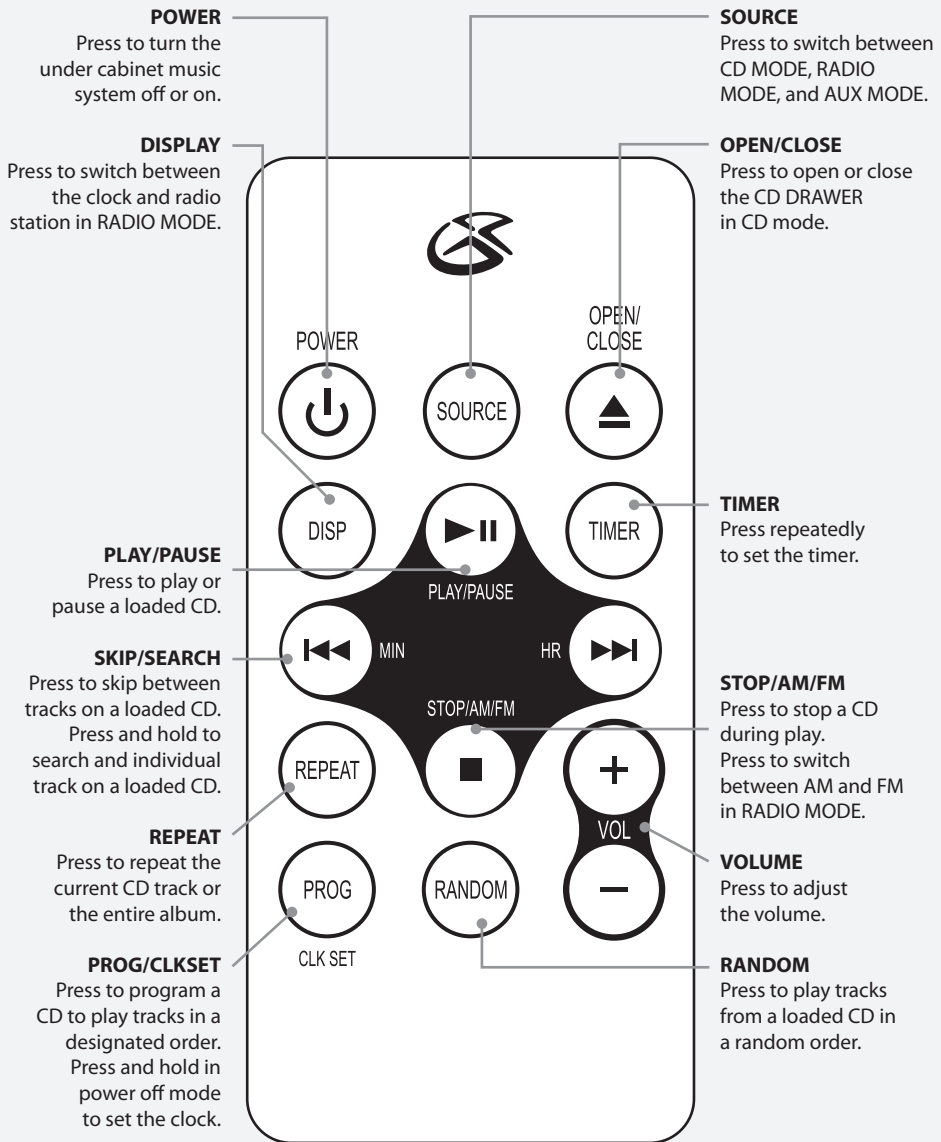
**POWER**
Press to turn the under cabinet music system off or on.

**SOURCE**
Press to switch between CD MODE, RADIO MODE, and AUX MODE.

**DISPLAY**
Press to switch between the clock and radio station in RADIO MODE.

**OPEN/CLOSE**
Press to open or close the CD DRAWER in CD mode.

POWER

SOURCE

OPEN/ CLOSE

DISP

TIMER

**TIMER**
Press repeatedly to set the timer.

**PLAY/PAUSE**
Press to play or pause a loaded CD.

PLAY/PAUSE

MIN

HR

**SKIP/SEARCH**
Press to skip between tracks on a loaded CD. Press and hold to search and individual track on a loaded CD.

STOP/AM/FM

**STOP/AM/FM**
Press to stop a CD during play. Press to switch between AM and FM in RADIO MODE.

REPEAT

VOL

**REPEAT**
Press to repeat the current CD track or the entire album.

**VOLUME**
Press to adjust the volume.

PROG

RANDOM

CLK SET

**PROG/CLKSET**
Press to program a CD to play tracks in a designated order. Press and hold in power off mode to set the clock.

**RANDOM**
Press to play tracks from a loaded CD in a random order.